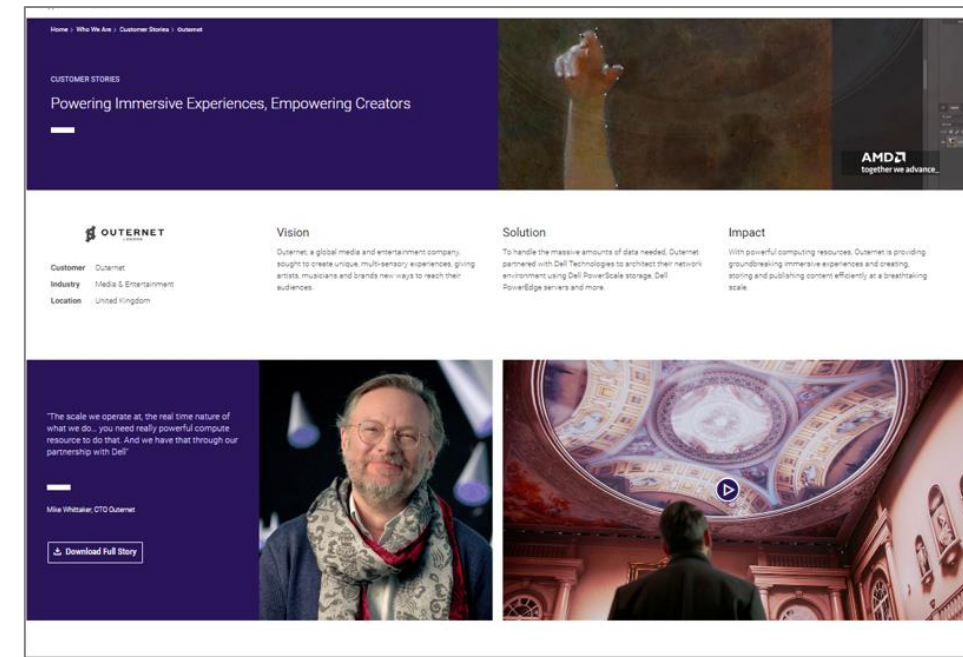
Home > Who We Are > Customer Stories > Outernet

CUSTOMER STORIES

Powering Immersive Experiences, Empowering Creators

AMD
together we advance_

OUTERNET
LONDON

Customer Outernet
Industry Media & Entertainment
Location United Kingdom

Vision

Outernet, a global media and entertainment company, sought to create unique, multi-sensory experiences, giving artists, musicians and brands new ways to reach their audiences.

Solution

To handle the massive amounts of data needed, Outernet partnered with Dell Technologies to architect their network environment using Dell PowerScale storage, Dell PowerEdge servers and more.

Impact

With powerful computing resources, Outernet is providing groundbreaking immersive experiences and creating, storing and publishing content efficiently at a breathtaking scale.

"The scale we operate at, the real time nature of what we do... you need really powerful compute resource to do that. And we have that through our partnership with Dell"

Mike Whittaker, CTO Outernet

Download Full Story